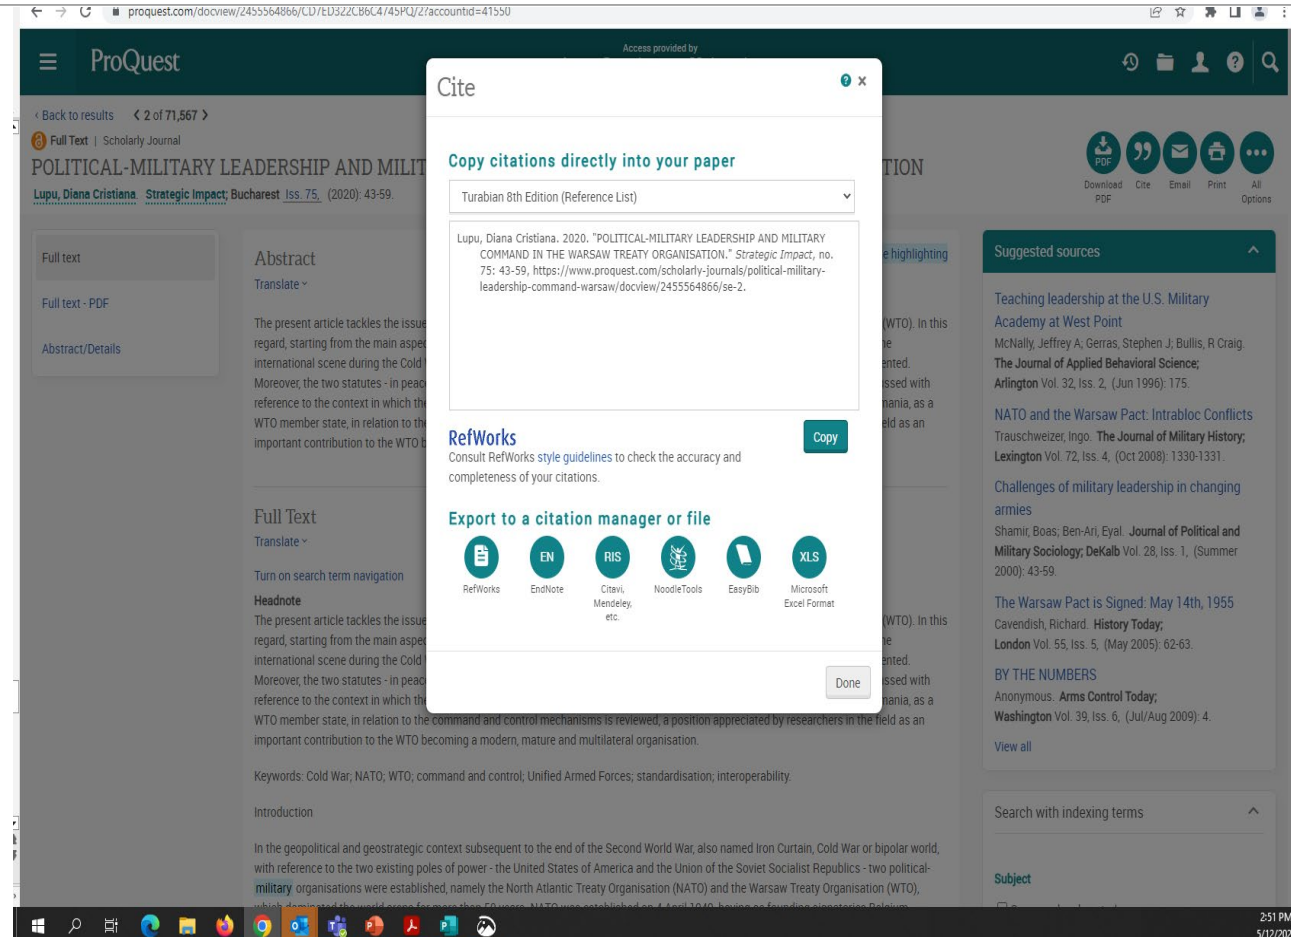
proquest.com/docview/2455564866/CD7ED322CB6C4745PQ/2?accountid=41550

ProQuest

Access provided by

‹ Back to results ‹ 2 of 71,567 ›

Full Text | Scholarly Journal

POLITICAL-MILITARY LEADERSHIP AND MILIT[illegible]TION

Lupu, Diana Cristiana. Strategic Impact; Bucharest Iss. 75, (2020): 43-59.

Download PDF Cite Email Print All Options

Full text

Full text - PDF

Abstract/Details

Abstract

Translate

The present article tackles the issue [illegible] (WTO). In this regard, starting from the main aspe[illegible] international scene during the Cold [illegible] Moreover, the two statutes - in peac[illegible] reference to the context in which th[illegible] WTO member state, in relation to th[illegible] important contribution to the WTO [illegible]

Full Text

Translate

Turn on search term navigation

Headnote

The present article tackles the issue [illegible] (WTO). In this regard, starting from the main aspe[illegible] international scene during the Cold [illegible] Moreover, the two statutes - in peac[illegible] reference to the context in which th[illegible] WTO member state, in relation to the command and control mechanisms is reviewed, a position appreciated by researchers in the field as an important contribution to the WTO becoming a modern, mature and multilateral organisation.

Keywords: Cold War; NATO; WTO; command and control; Unified Armed Forces; standardisation; interoperability.

Introduction

In the geopolitical and geostrategic context subsequent to the end of the Second World War, also named Iron Curtain, Cold War or bipolar world, with reference to the two existing poles of power - the United States of America and the Union of the Soviet Socialist Republics - two political-military organisations were established, namely the North Atlantic Treaty Organisation (NATO) and the Warsaw Treaty Organisation (WTO), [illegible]

Cite

Copy citations directly into your paper

Turabian 8th Edition (Reference List)

Lupu, Diana Cristiana. 2020. "POLITICAL-MILITARY LEADERSHIP AND MILITARY COMMAND IN THE WARSAW TREATY ORGANISATION." Strategic Impact, no. 75: 43-59, https://www.proquest.com/scholarly-journals/political-military-leadership-command-warsaw/docview/2455564866/se-2.

RefWorks

Copy

Consult RefWorks style guidelines to check the accuracy and completeness of your citations.

Export to a citation manager or file

RefWorks EndNote Citavi, Mendeley, etc. NoodleTools EasyBib Microsoft Excel Format

EN RIS XLS

Done

e highlighting

Suggested sources

Teaching leadership at the U.S. Military Academy at West Point
McNally, Jeffrey A; Gerras, Stephen J; Bullis, R Craig. The Journal of Applied Behavioral Science; Arlington Vol. 32, Iss. 2, (Jun 1996): 175.

NATO and the Warsaw Pact: Intrabloc Conflicts
Trauschweizer, Ingo. The Journal of Military History; Lexington Vol. 72, Iss. 4, (Oct 2008): 1330-1331.

Challenges of military leadership in changing armies
Shamir, Boas; Ben-Ari, Eyal. Journal of Political and Military Sociology; DeKalb Vol. 28, Iss. 1, (Summer 2000): 43-59.

The Warsaw Pact is Signed: May 14th, 1955
Cavendish, Richard. History Today; London Vol. 55, Iss. 5, (May 2005): 62-63.

BY THE NUMBERS
Anonymous. Arms Control Today; Washington Vol. 39, Iss. 6, (Jul/Aug 2009): 4.

View all

Search with indexing terms

Subject

2:51 PM
5/12/20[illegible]